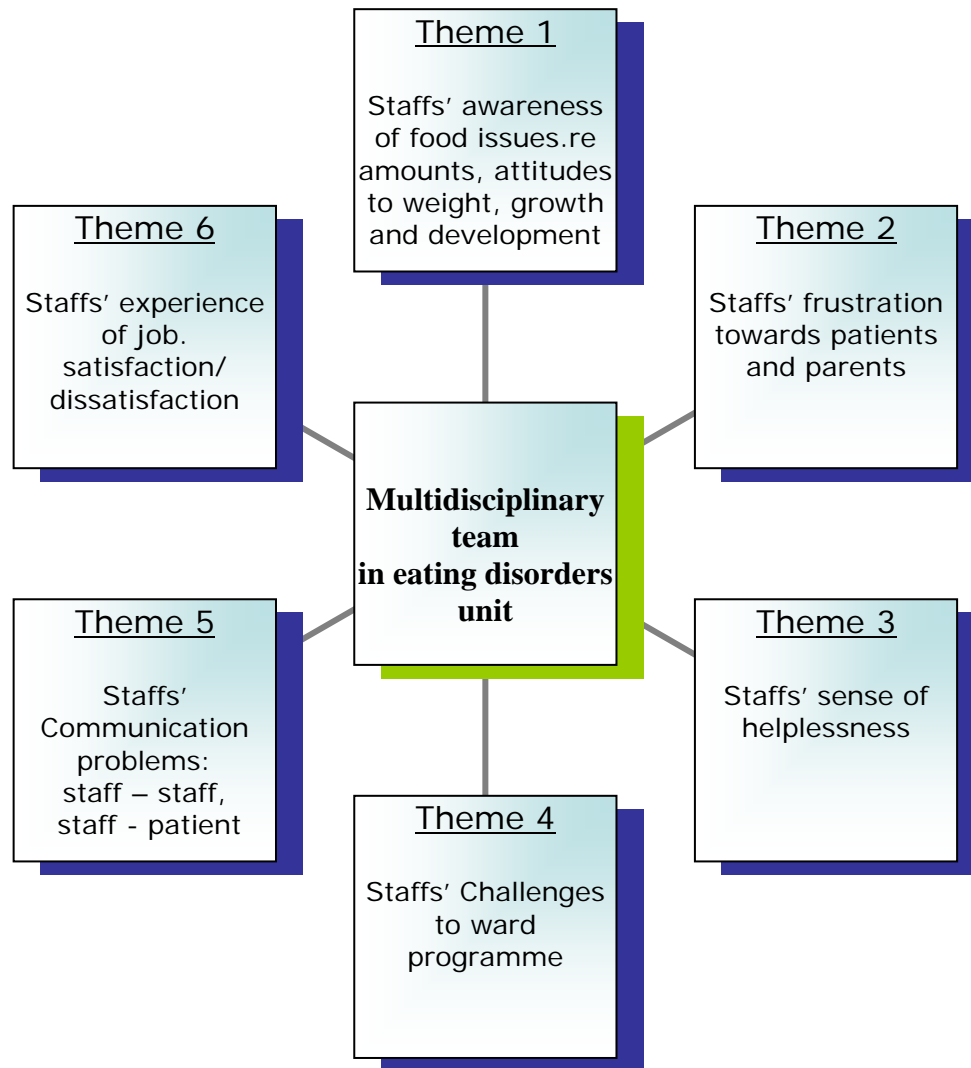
Theme 1

Staffs' awareness of food issues.re amounts, attitudes to weight, growth and development

Theme 6

Staffs' experience of job. satisfaction/ dissatisfaction

Theme 2

Staffs' frustration towards patients and parents

Multidisciplinary team in eating disorders unit

Theme 5

Staffs' Communication problems: staff – staff, staff - patient

Theme 3

Staffs' sense of helplessness

Theme 4

Staffs' Challenges to ward programme